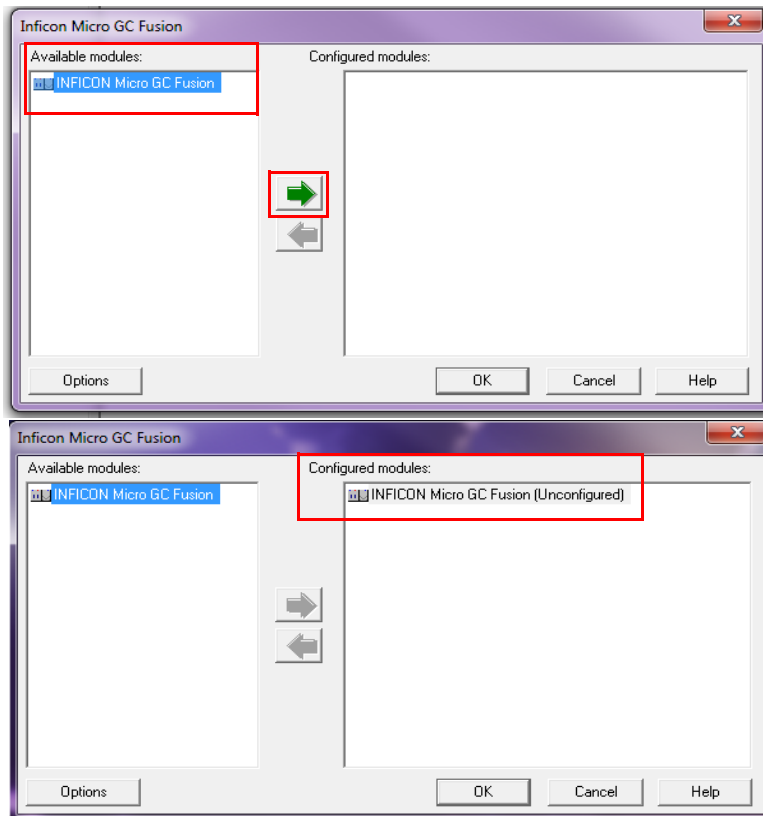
Inficon Micro GC Fusion

Available modules:

INFICON Micro GC Fusion

Configured modules:

Options

OK

Cancel

Help

Inficon Micro GC Fusion

Available modules:

INFICON Micro GC Fusion

Configured modules:

INFICON Micro GC Fusion (Unconfigured)

Options

OK

Cancel

Help